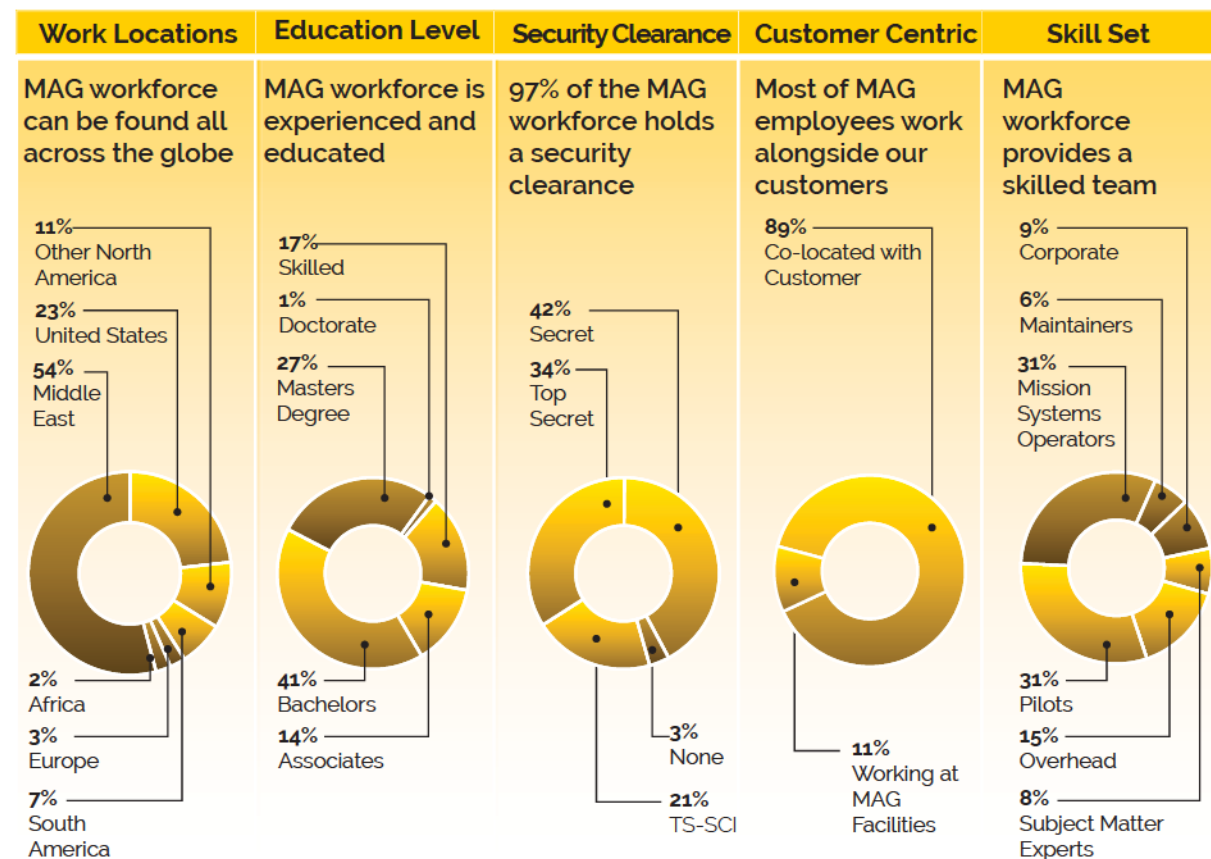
Work Locations

MAG workforce can be found all across the globe

11%
Other North America

23%
United States

54%
Middle East

2%
Africa

3%
Europe

7%
South America

Education Level

MAG workforce is experienced and educated

17%
Skilled

1%
Doctorate

27%
Masters Degree

41%
Bachelors

14%
Associates

Security Clearance

97% of the MAG workforce holds a security clearance

42%
Secret

34%
Top Secret

3%
None

21%
TS-SCI

Customer Centric

Most of MAG employees work alongside our customers

89%
Co-located with Customer

11%
Working at MAG Facilities

Skill Set

MAG workforce provides a skilled team

9%
Corporate

6%
Maintainers

31%
Mission Systems Operators

31%
Pilots

15%
Overhead

8%
Subject Matter Experts